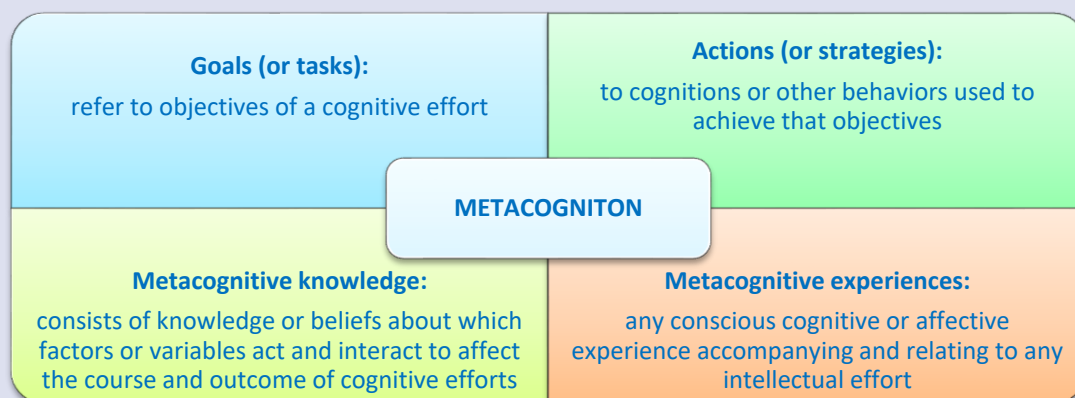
Goals (or tasks):
refer to objectives of a cognitive effort

Actions (or strategies):
to cognitions or other behaviors used to achieve that objectives

METACOGNITON

Metacognitive knowledge:
consists of knowledge or beliefs about which factors or variables act and interact to affect the course and outcome of cognitive efforts

Metacognitive experiences:
any conscious cognitive or affective experience accompanying and relating to any intellectual effort